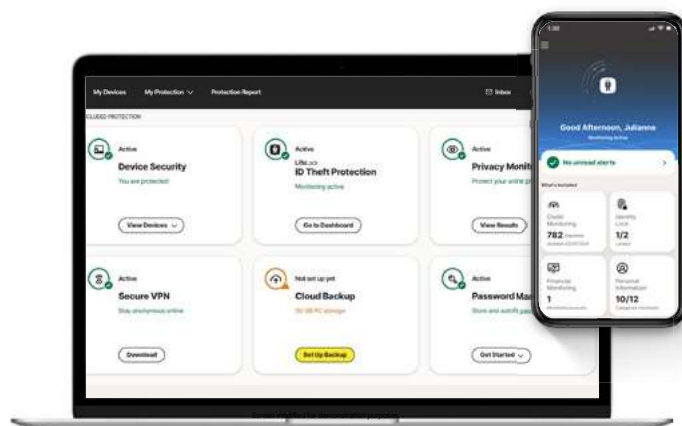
My Devices My Protection Protection Report Inbox

CLUDED PROTECTION

Active
Device Security
You are protected
View Devices

Active
LifeLock
ID Theft Protection
Monitoring active
Go to Dashboard

Active
Privacy Monit
Protect your online p
View Results

Active
Secure VPN
Stay anonymous online
Download

Not set up yet
Cloud Backup
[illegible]
Set Up Backup

Active
Password Ma
Store and autofill pa
Get Started

Good Afternoon, Julianne
Monitoring Active

No unread alerts

What's included

Credit Monitoring
782
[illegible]

Identity Lock
1/2

Financial Monitoring
1
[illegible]

Personal Information
10/12
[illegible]